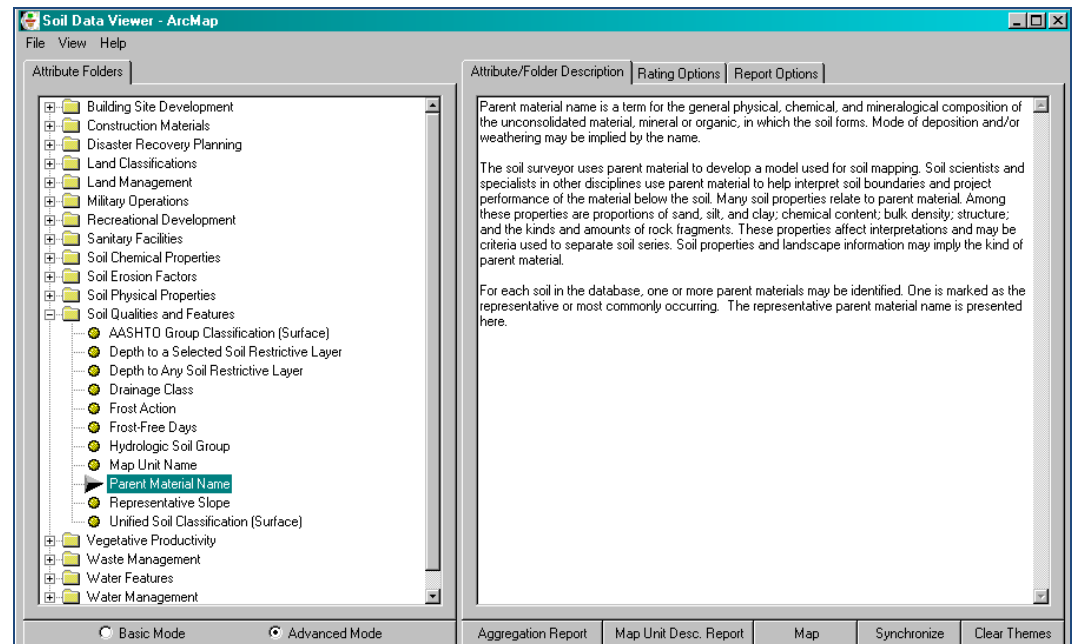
Soil Data Viewer - ArcMap

File View Help

Attribute Folders

Building Site Development
Construction Materials
Disaster Recovery Planning
Land Classifications
Land Management
Military Operations
Recreational Development
Sanitary Facilities
Soil Chemical Properties
Soil Erosion Factors
Soil Physical Properties
Soil Qualities and Features
AASHTO Group Classification (Surface)
Depth to a Selected Soil Restrictive Layer
Depth to Any Soil Restrictive Layer
Drainage Class
Frost Action
Frost-Free Days
Hydrologic Soil Group
Map Unit Name
Parent Material Name
Representative Slope
Unified Soil Classification (Surface)
Vegetative Productivity
Waste Management
Water Features
Water Management

Basic Mode
Advanced Mode

Attribute/Folder Description | Rating Options | Report Options

Parent material name is a term for the general physical, chemical, and mineralogical composition of the unconsolidated material, mineral or organic, in which the soil forms. Mode of deposition and/or weathering may be implied by the name.

The soil surveyor uses parent material to develop a model used for soil mapping. Soil scientists and specialists in other disciplines use parent material to help interpret soil boundaries and project performance of the material below the soil. Many soil properties relate to parent material. Among these properties are proportions of sand, silt, and clay; chemical content; bulk density; structure; and the kinds and amounts of rock fragments. These properties affect interpretations and may be criteria used to separate soil series. Soil properties and landscape information may imply the kind of parent material.

For each soil in the database, one or more parent materials may be identified. One is marked as the representative or most commonly occurring. The representative parent material name is presented here.

Aggregation Report | Map Unit Desc. Report | Map | Synchronize | Clear Themes